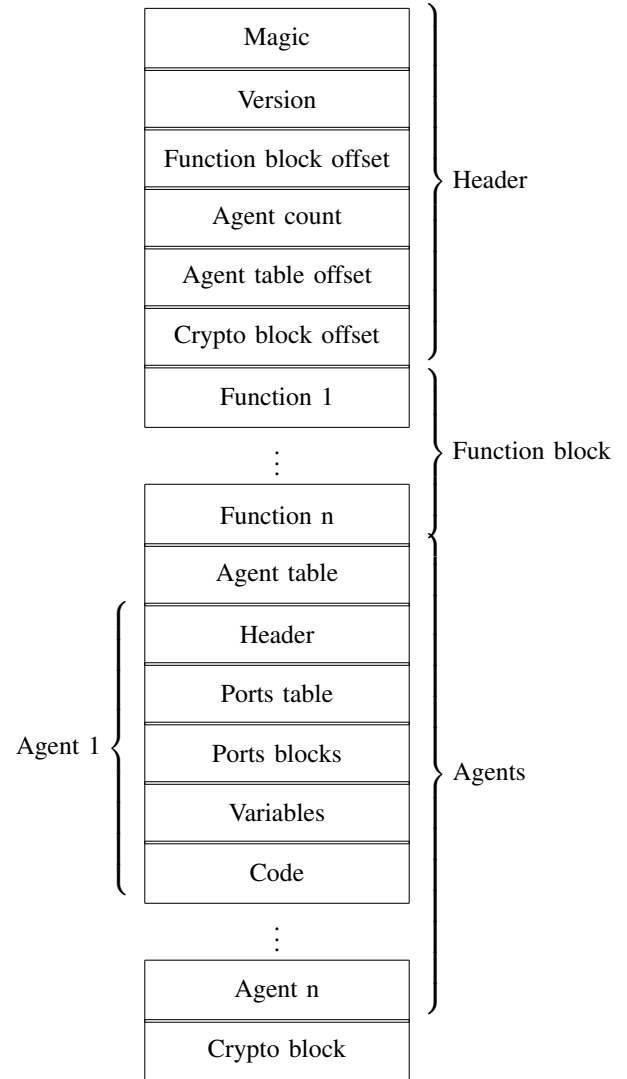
Magic
Version
Function block offset
Agent count
Agent table offset
Crypto block offset
Header
Function 1
⋮
Function block
Function n
Agent table
Header
Ports table
Agent 1
Ports blocks
Agents
Variables
Code
⋮
Agent n
Crypto block